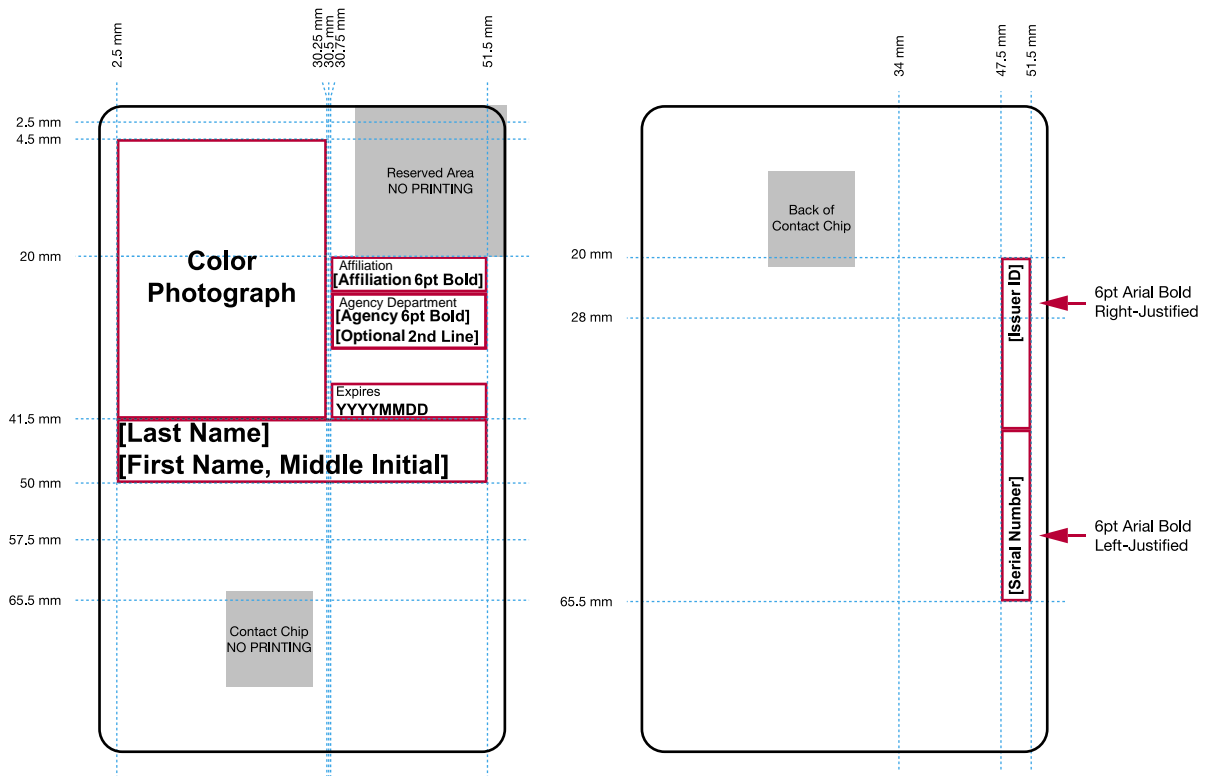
2.5 mm
30.25 mm
30.5 mm
30.75 mm
51.5 mm

2.5 mm
4.5 mm
20 mm
41.5 mm
50 mm
57.5 mm
65.5 mm

Reserved Area
NO PRINTING

Color
Photograph

Affiliation
[Affiliation 6pt Bold]

Agency Department
[Agency 6pt Bold]
[Optional 2nd Line]

Expires
YYYYMMDD

[Last Name]
[First Name, Middle Initial]

Contact Chip
NO PRINTING

34 mm
47.5 mm
51.5 mm

20 mm
28 mm
65.5 mm

Back of
Contact Chip

[Issuer ID]

[Serial Number]

6pt Arial Bold
Right-Justified

6pt Arial Bold
Left-Justified